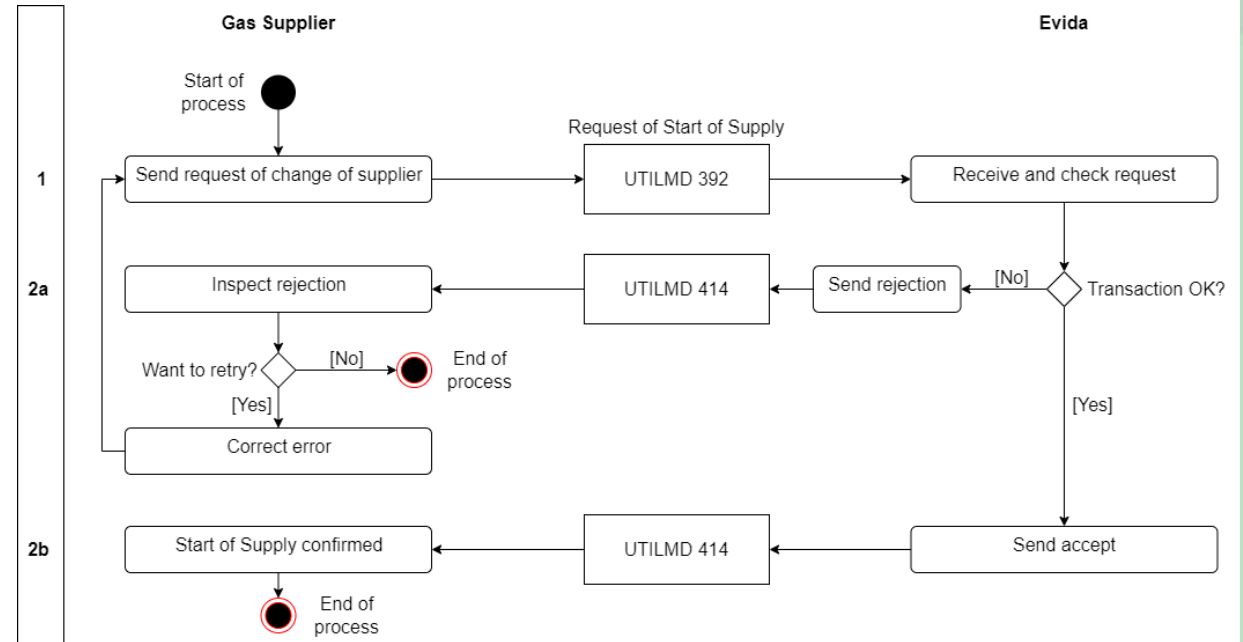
Gas Supplier

Evida

Start of process

Request of Start of Supply

1

Send request of change of supplier

UTILMD 392

Receive and check request

2a

Inspect rejection

UTILMD 414

Send rejection

[No]

Transaction OK?

Want to retry?

[No]

End of process

[Yes]

[Yes]

Correct error

2b

Start of Supply confirmed

UTILMD 414

Send accept

End of process